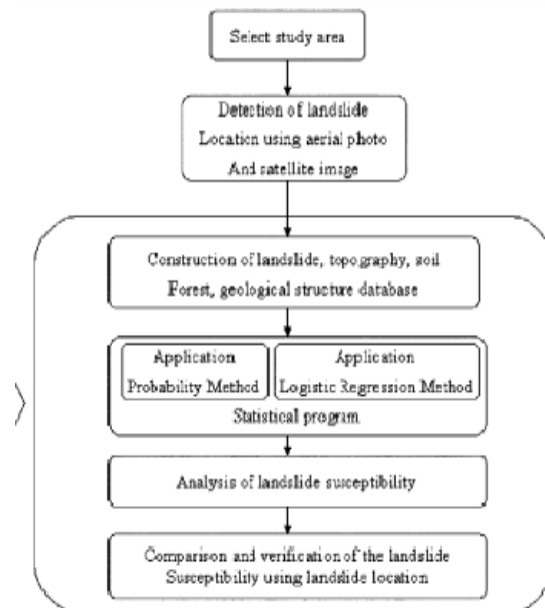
Select study area

Detection of landslide
Location using aerial photo
And satellite image

Construction of landslide, topography, soil
Forest, geological structure database

Application
Probability Method

Application
Logistic Regression Method

Statistical program

Analysis of landslide susceptibility

Comparison and verification of the landslide
Susceptibility using landslide location